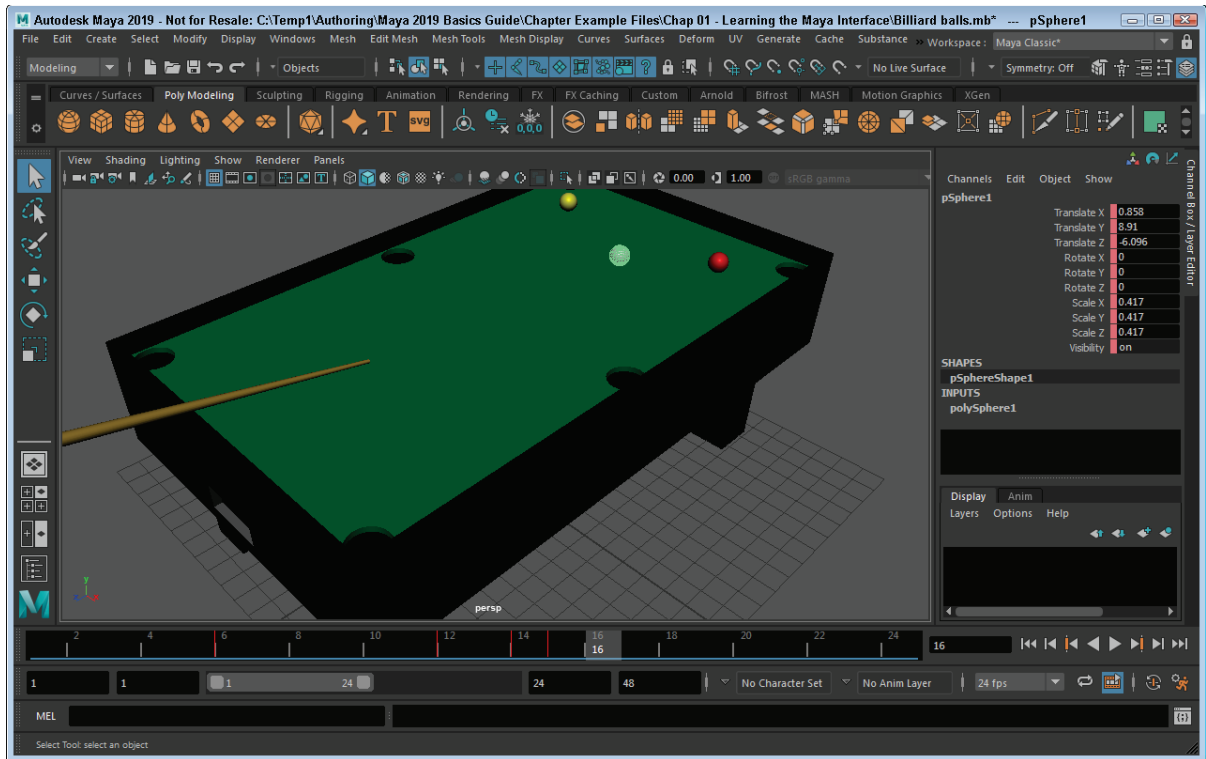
Autodesk Maya 2019 - Not for Resale: C:\Temp1\Authoring\Maya 2019 Basics Guide\Chapter Example Files\Chap 01 - Learning the Maya Interface\Billiard balls.mb* --- pSphere1

File Edit Create Select Modify Display Windows Mesh Edit Mesh Mesh Tools Mesh Display Curves Surfaces Deform UV Generate Cache Substance Workspace : Maya Classic*

Modeling Objects No Live Surface Symmetry: Off

Curves / Surfaces Poly Modeling Sculpting Rigging Animation Rendering FX FX Caching Custom Arnold Bifrost MASH Motion Graphics XGen

View Shading Lighting Show Renderer Panels 0.00 1.00 sRGB gamma

persp

Channels Edit Object Show
pSphere1

| | |
|---|---|
| Translate X | 0.858 |
| Translate Y | 8.91 |
| Translate Z | -6.096 |
| Rotate X | 0 |
| Rotate Y | 0 |
| Rotate Z | 0 |
| Scale X | 0.417 |
| Scale Y | 0.417 |
| Scale Z | 0.417 |
| Visibility | on |

SHAPES
pSphereShape1
INPUTS
polySphere1

Channel Box / Layer Editor

Display Anim
Layers Options Help

2 4 6 8 10 12 14 16 18 20 22 24
16
16

1 1 1 24 24 48 No Character Set No Anim Layer 24 fps

MEL

Select Tool: select an object